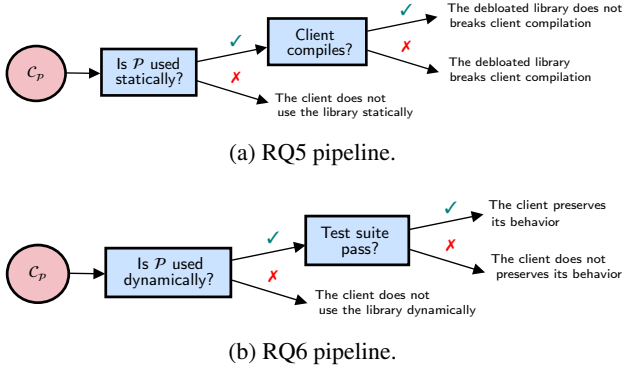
$\mathcal{C}_{\mathcal{P}}$

Is $\mathcal{P}$ used statically?

✓

Client compiles?

✓

The debloated library does not breaks client compilation

✗

The debloated library breaks client compilation

✗

The client does not use the library statically

(a) RQ5 pipeline.

$\mathcal{C}_{\mathcal{P}}$

Is $\mathcal{P}$ used dynamically?

✓

Test suite pass?

✓

The client preserves its behavior

✗

The client does not preserves its behavior

✗

The client does not use the library dynamically

(b) RQ6 pipeline.